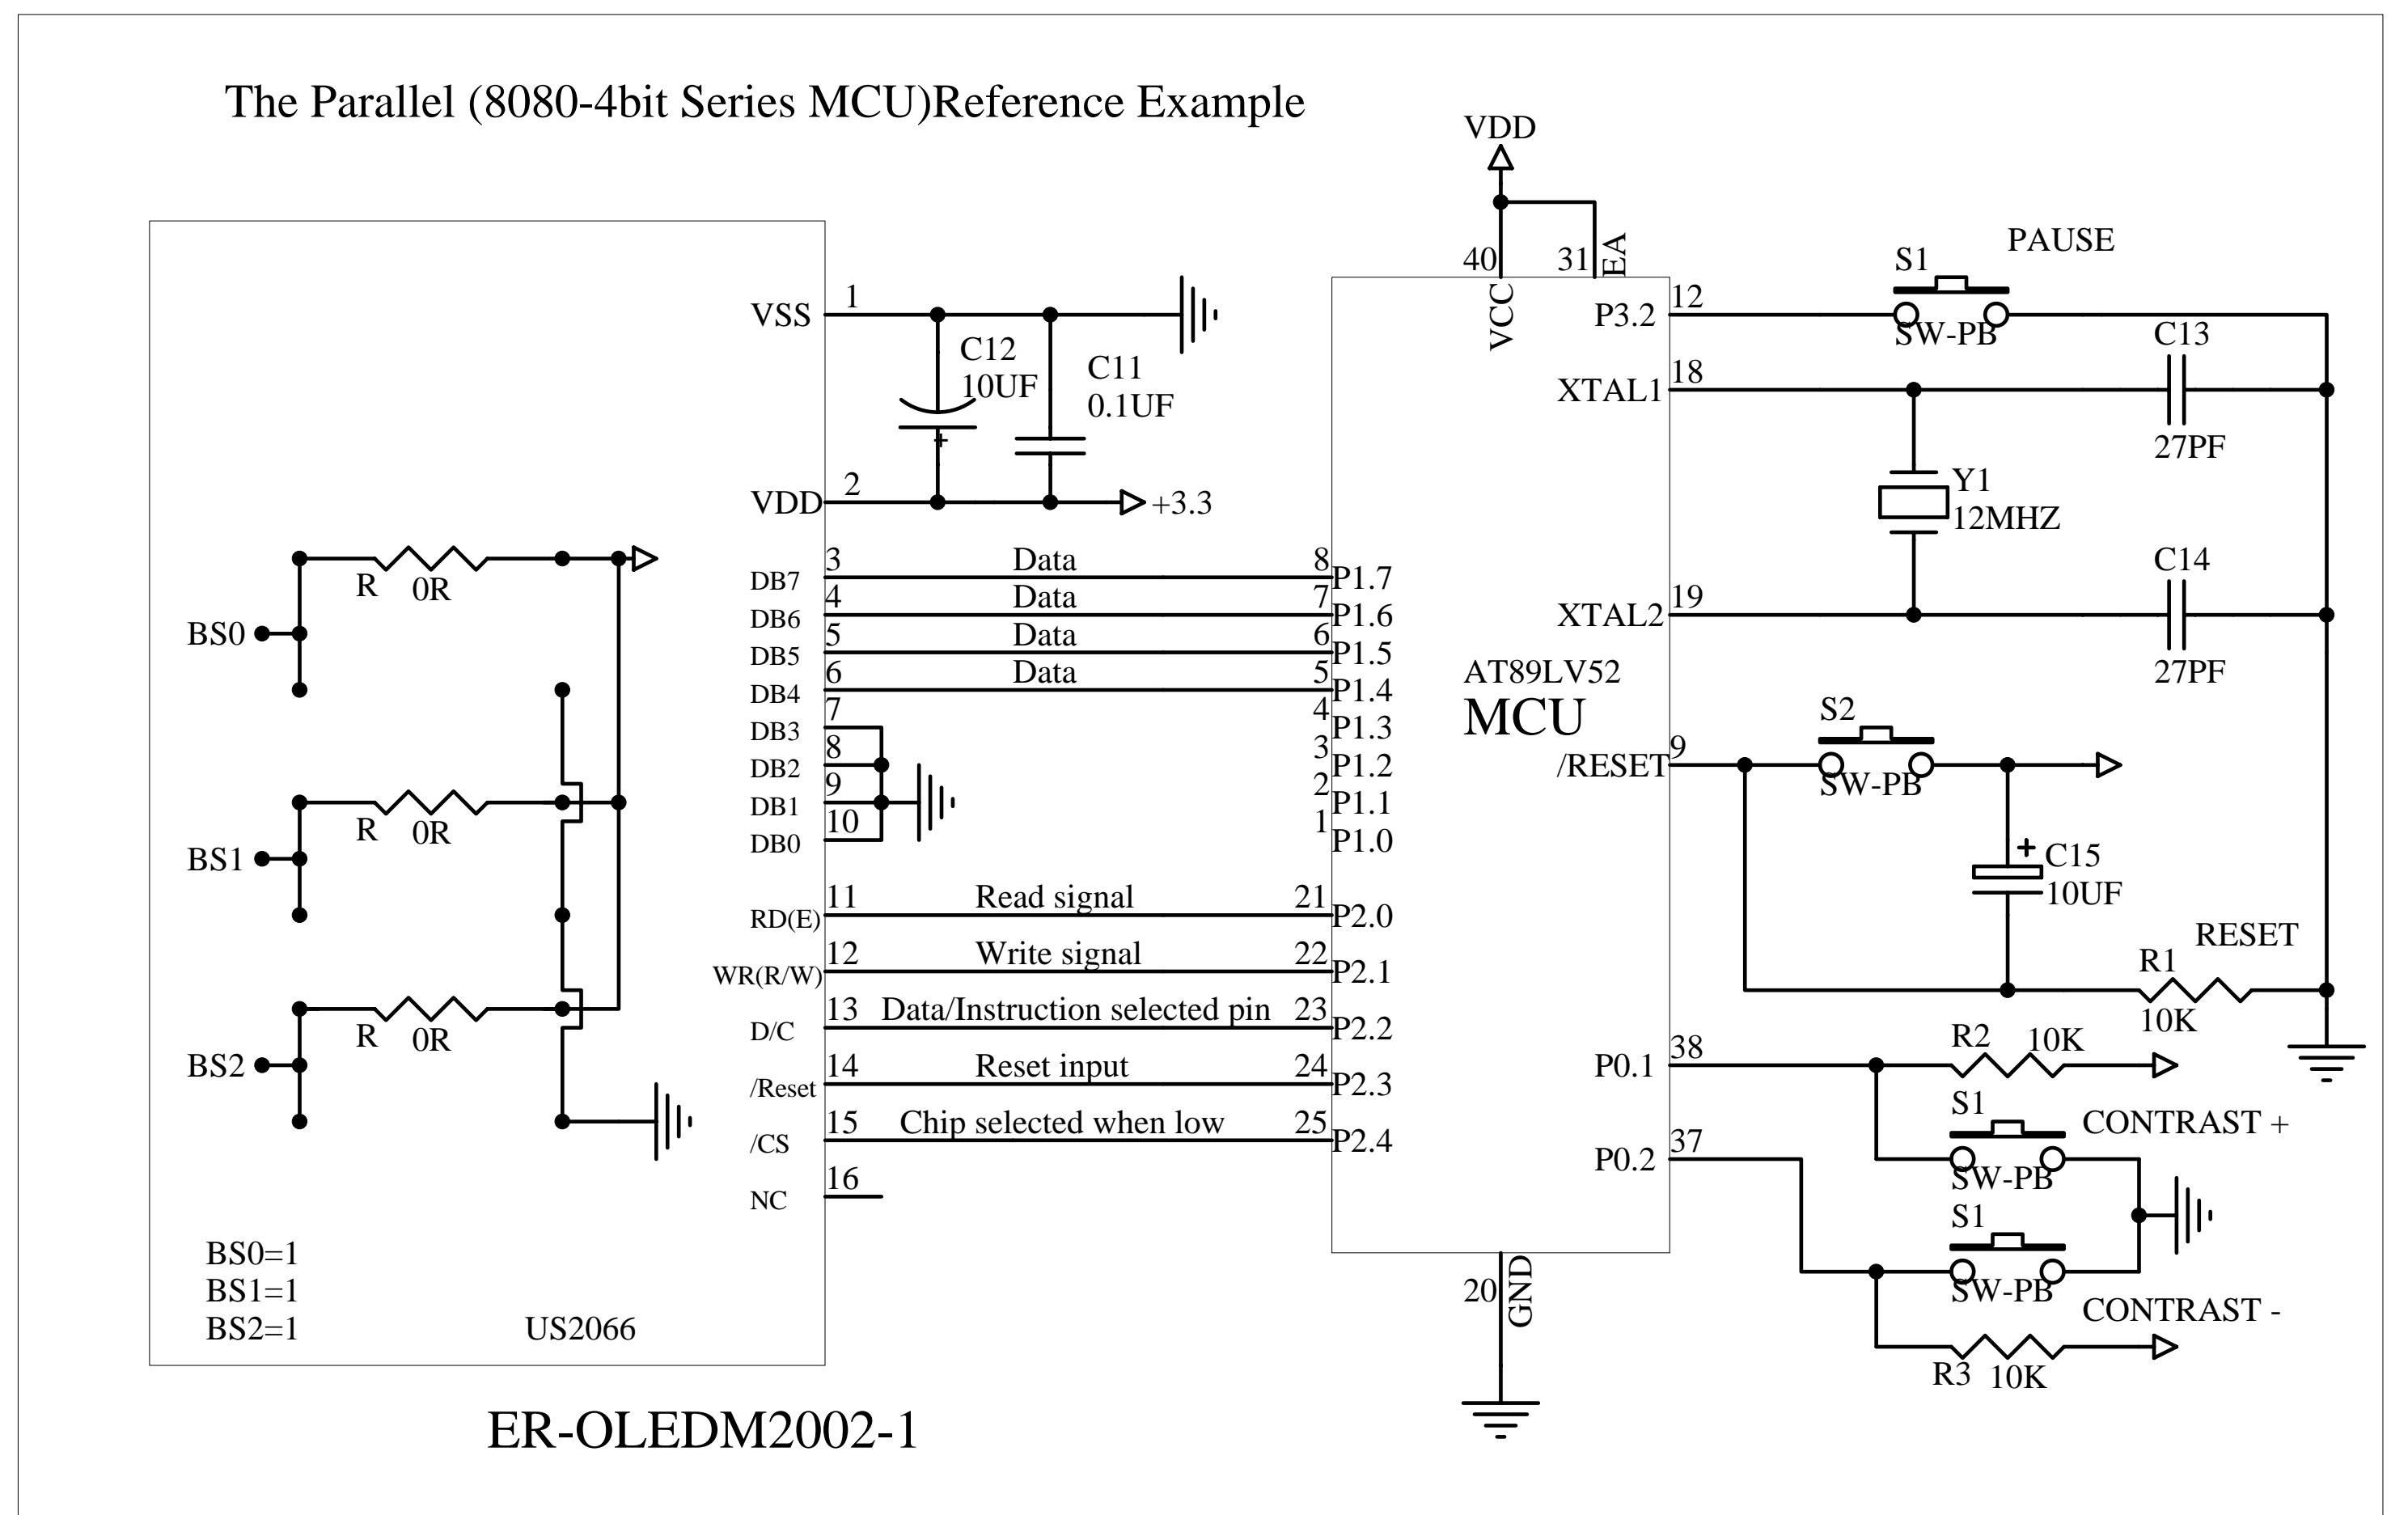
The Parallel (8080-4bit Series MCU)Reference Example

VDD
40
31
EA
VCC

VSS 1
C12
10UF
C11
0.1UF
VDD 2
+3.3

R 0R
BS0
R 0R
BS1
R 0R
BS2

DB7 3 Data 8 P1.7
DB6 4 Data 7 P1.6
DB5 5 Data 6 P1.5
DB4 6 Data 5 P1.4
DB3 7 4 P1.3
DB2 8 3 P1.2
DB1 9 2 P1.1
DB0 10 1 P1.0

RD(E) 11 Read signal 21 P2.0
WR(R/W) 12 Write signal 22 P2.1
D/C 13 Data/Instruction selected pin 23 P2.2
/Reset 14 Reset input 24 P2.3
/CS 15 Chip selected when low 25 P2.4
NC 16

BS0=1
BS1=1
BS2=1
US2066

ER-OLEDM2002-1

AT89LV52
MCU
20
GND

P3.2 12
S1
PAUSE
SW-PB
C13
XTAL1 18
27PF
Y1
12MHZ
C14
XTAL2 19
27PF

S2
/RESET 9
SW-PB
C15
10UF
RESET
R1
10K

P0.1 38
R2 10K
S1
CONTRAST +
SW-PB
P0.2 37
S1
SW-PB
CONTRAST -
R3 10K